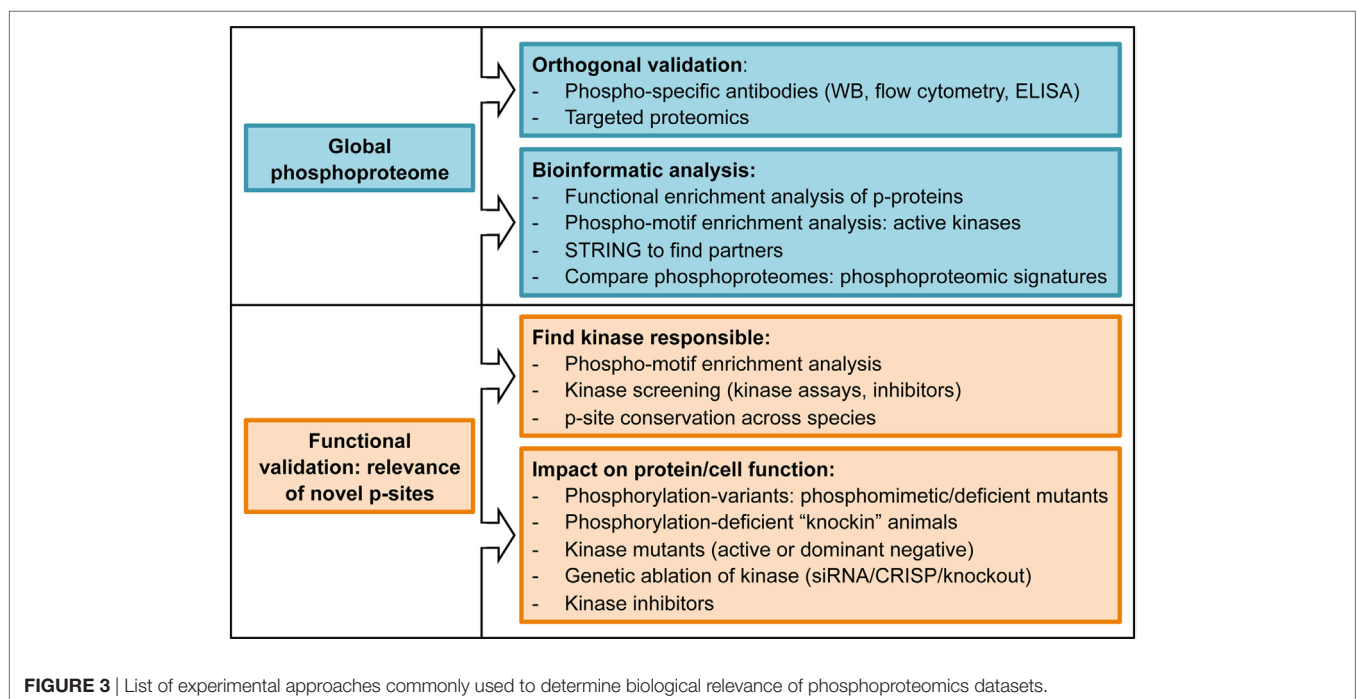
Global phosphoproteome

Orthogonal validation:
- Phospho-specific antibodies (WB, flow cytometry, ELISA)
- Targeted proteomics

Bioinformatic analysis:
- Functional enrichment analysis of p-proteins
- Phospho-motif enrichment analysis: active kinases
- STRING to find partners
- Compare phosphoproteomes: phosphoproteomic signatures

Functional validation: relevance of novel p-sites

Find kinase responsible:
- Phospho-motif enrichment analysis
- Kinase screening (kinase assays, inhibitors)
- p-site conservation across species

Impact on protein/cell function:
- Phosphorylation-variants: phosphomimetic/deficient mutants
- Phosphorylation-deficient “knockin” animals
- Kinase mutants (active or dominant negative)
- Genetic ablation of kinase (siRNA/CRISP/knockout)
- Kinase inhibitors

FIGURE 3 | List of experimental approaches commonly used to determine biological relevance of phosphoproteomics datasets.